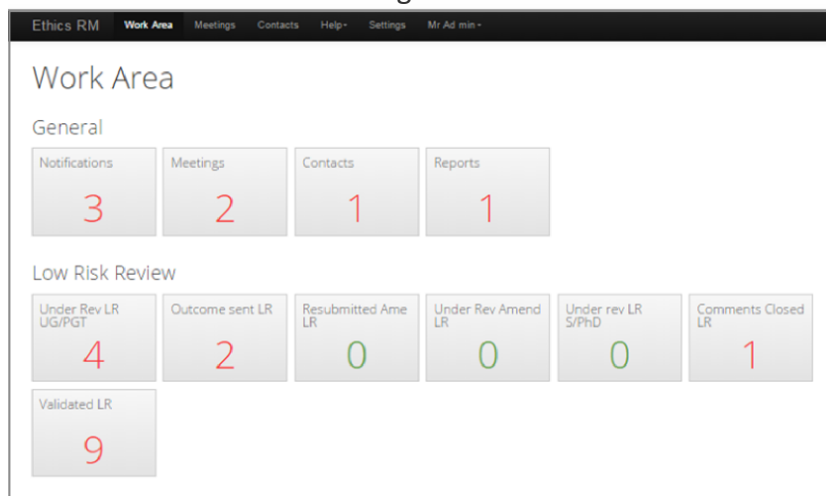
Ethics RM Work Area Meetings Contacts Help▾ Settings Mr Ad min▾

Work Area

General

Notifications
3

Meetings
2

Contacts
1

Reports
1

Low Risk Review

Under Rev LR UG/PGT
4

Outcome sent LR
2

Resubmitted Ame LR
0

Under Rev Amend LR
0

Under rev LR S/PhD
0

Comments Closed LR
1

Validated LR
9